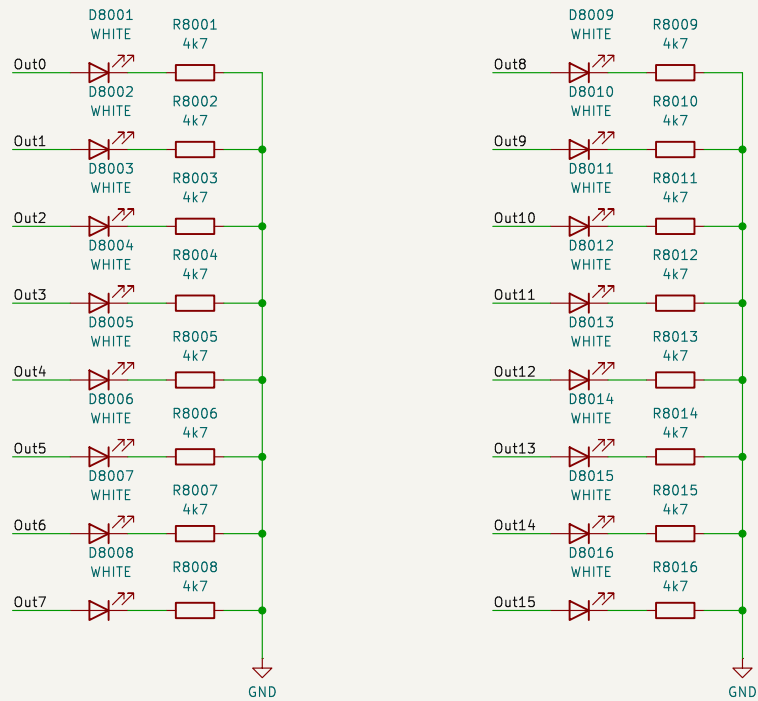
D8001
WHITE
R8001
4k7
Out0
D8002
WHITE
R8002
4k7
Out1
D8003
WHITE
R8003
4k7
Out2
D8004
WHITE
R8004
4k7
Out3
D8005
WHITE
R8005
4k7
Out4
D8006
WHITE
R8006
4k7
Out5
D8007
WHITE
R8007
4k7
Out6
D8008
WHITE
R8008
4k7
Out7
GND

D8009
WHITE
R8009
4k7
Out8
D8010
WHITE
R8010
4k7
Out9
D8011
WHITE
R8011
4k7
Out10
D8012
WHITE
R8012
4k7
Out11
D8013
WHITE
R8013
4k7
Out12
D8014
WHITE
R8014
4k7
Out13
D8015
WHITE
R8015
4k7
Out14
D8016
WHITE
R8016
4k7
Out15
GND